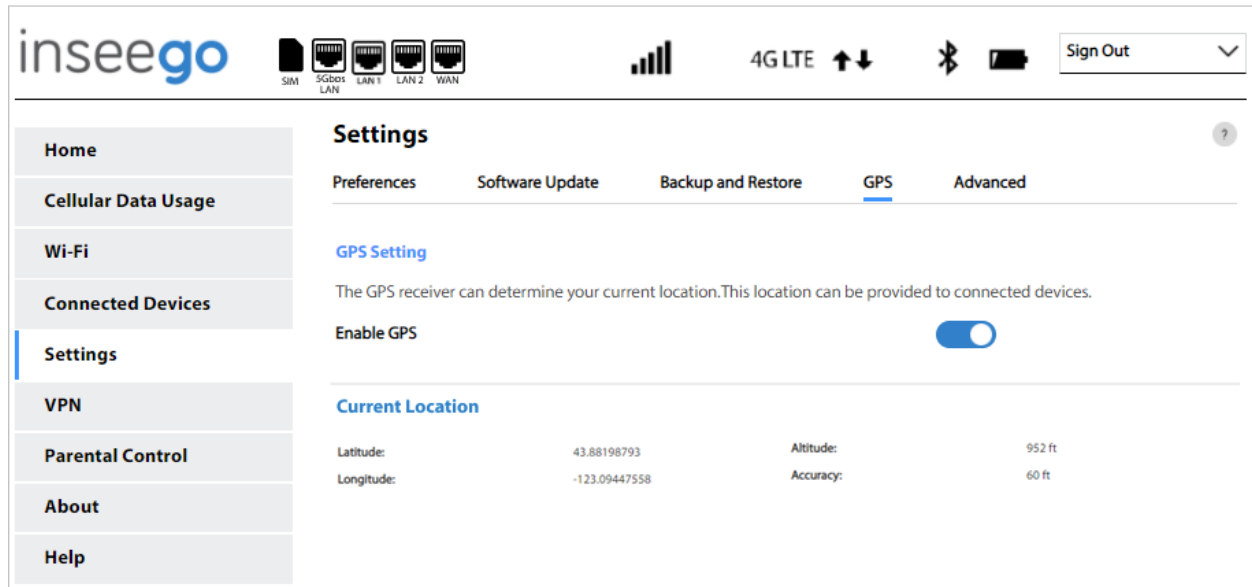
inseego

SIM 5Gbps LAN LAN 1 LAN 2 WAN

4G LTE

Sign Out

Home
Cellular Data Usage
Wi-Fi
Connected Devices
Settings
VPN
Parental Control
About
Help

Settings

?

Preferences Software Update Backup and Restore GPS Advanced

GPS Setting

The GPS receiver can determine your current location.This location can be provided to connected devices.

Enable GPS

Current Location

| Latitude: | 43.88198793 | Altitude: | 952 ft |
|---|---|---|---|
| Longitude: | -123.09447558 | Accuracy: | 60 ft |